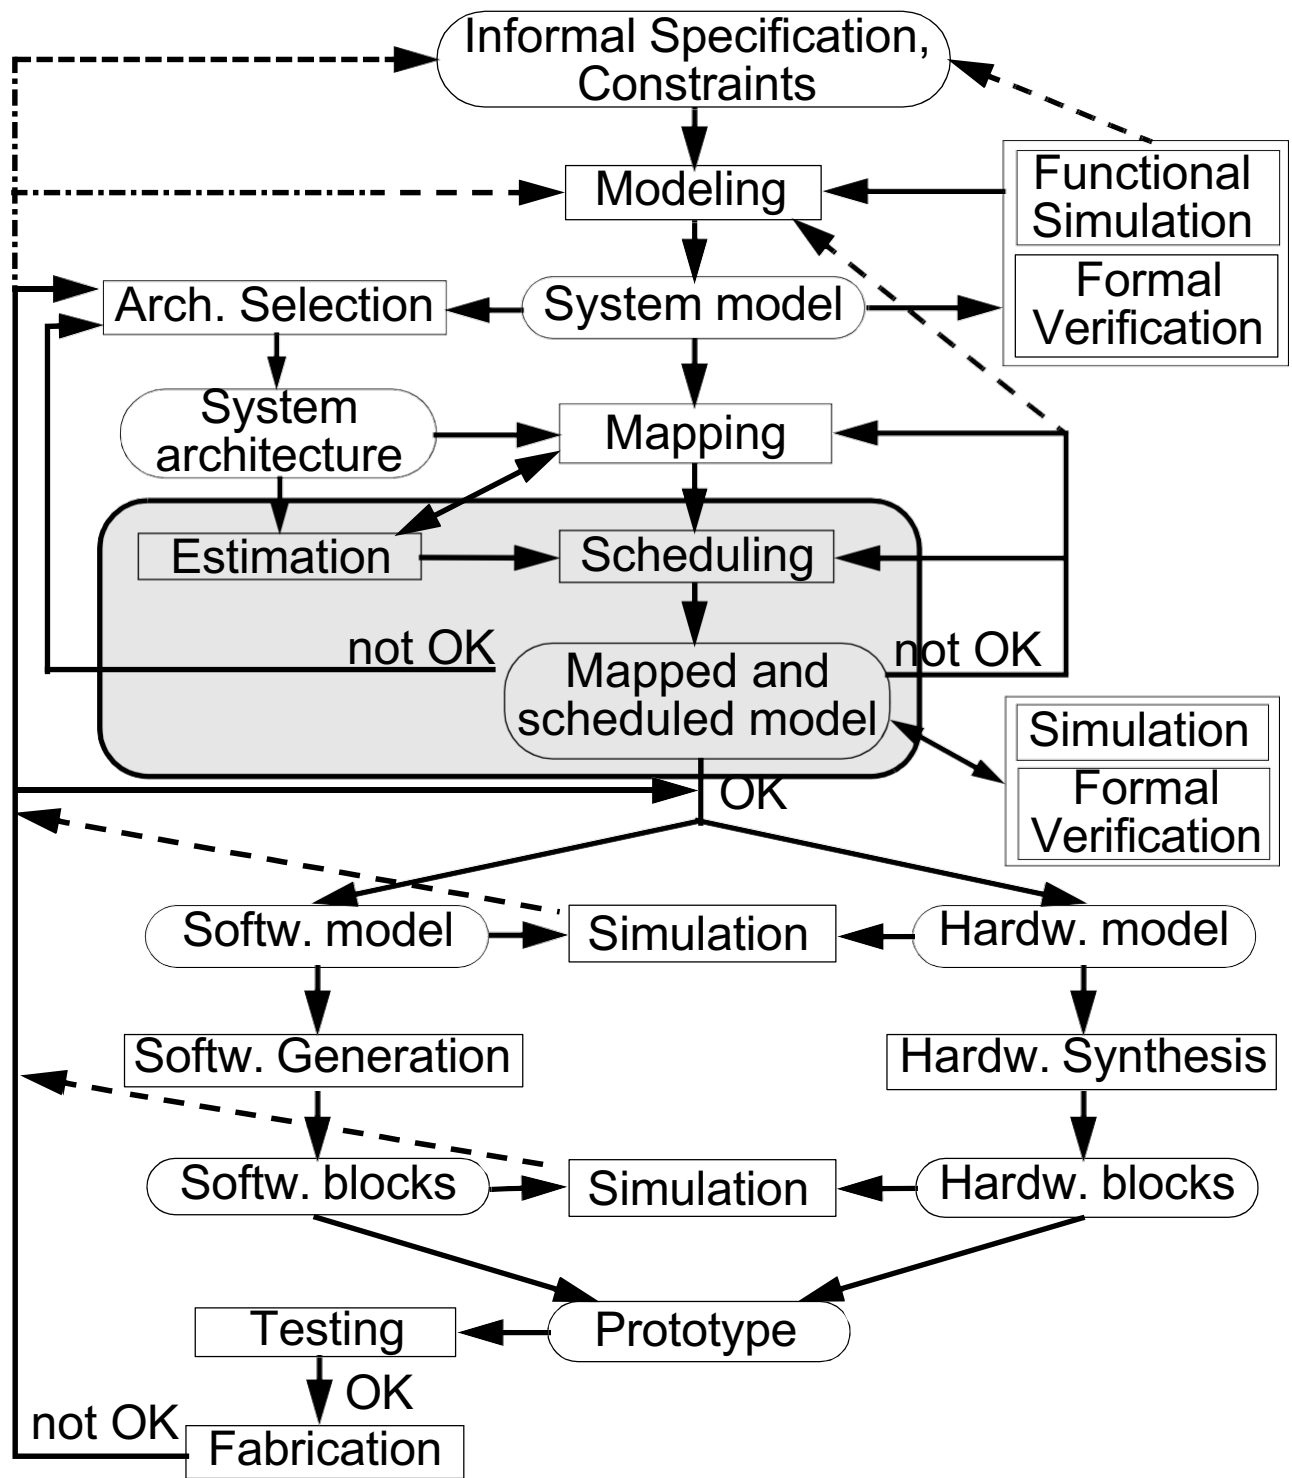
Informal Specification, Constraints

Modeling

Functional Simulation

Formal Verification

Arch. Selection

System model

System architecture

Mapping

Estimation

Scheduling

not OK

not OK

Mapped and scheduled model

Simulation

Formal Verification

OK

Softw. model

Simulation

Hardw. model

Softw. Generation

Hardw. Synthesis

Softw. blocks

Simulation

Hardw. blocks

Testing

Prototype

OK

not OK

Fabrication